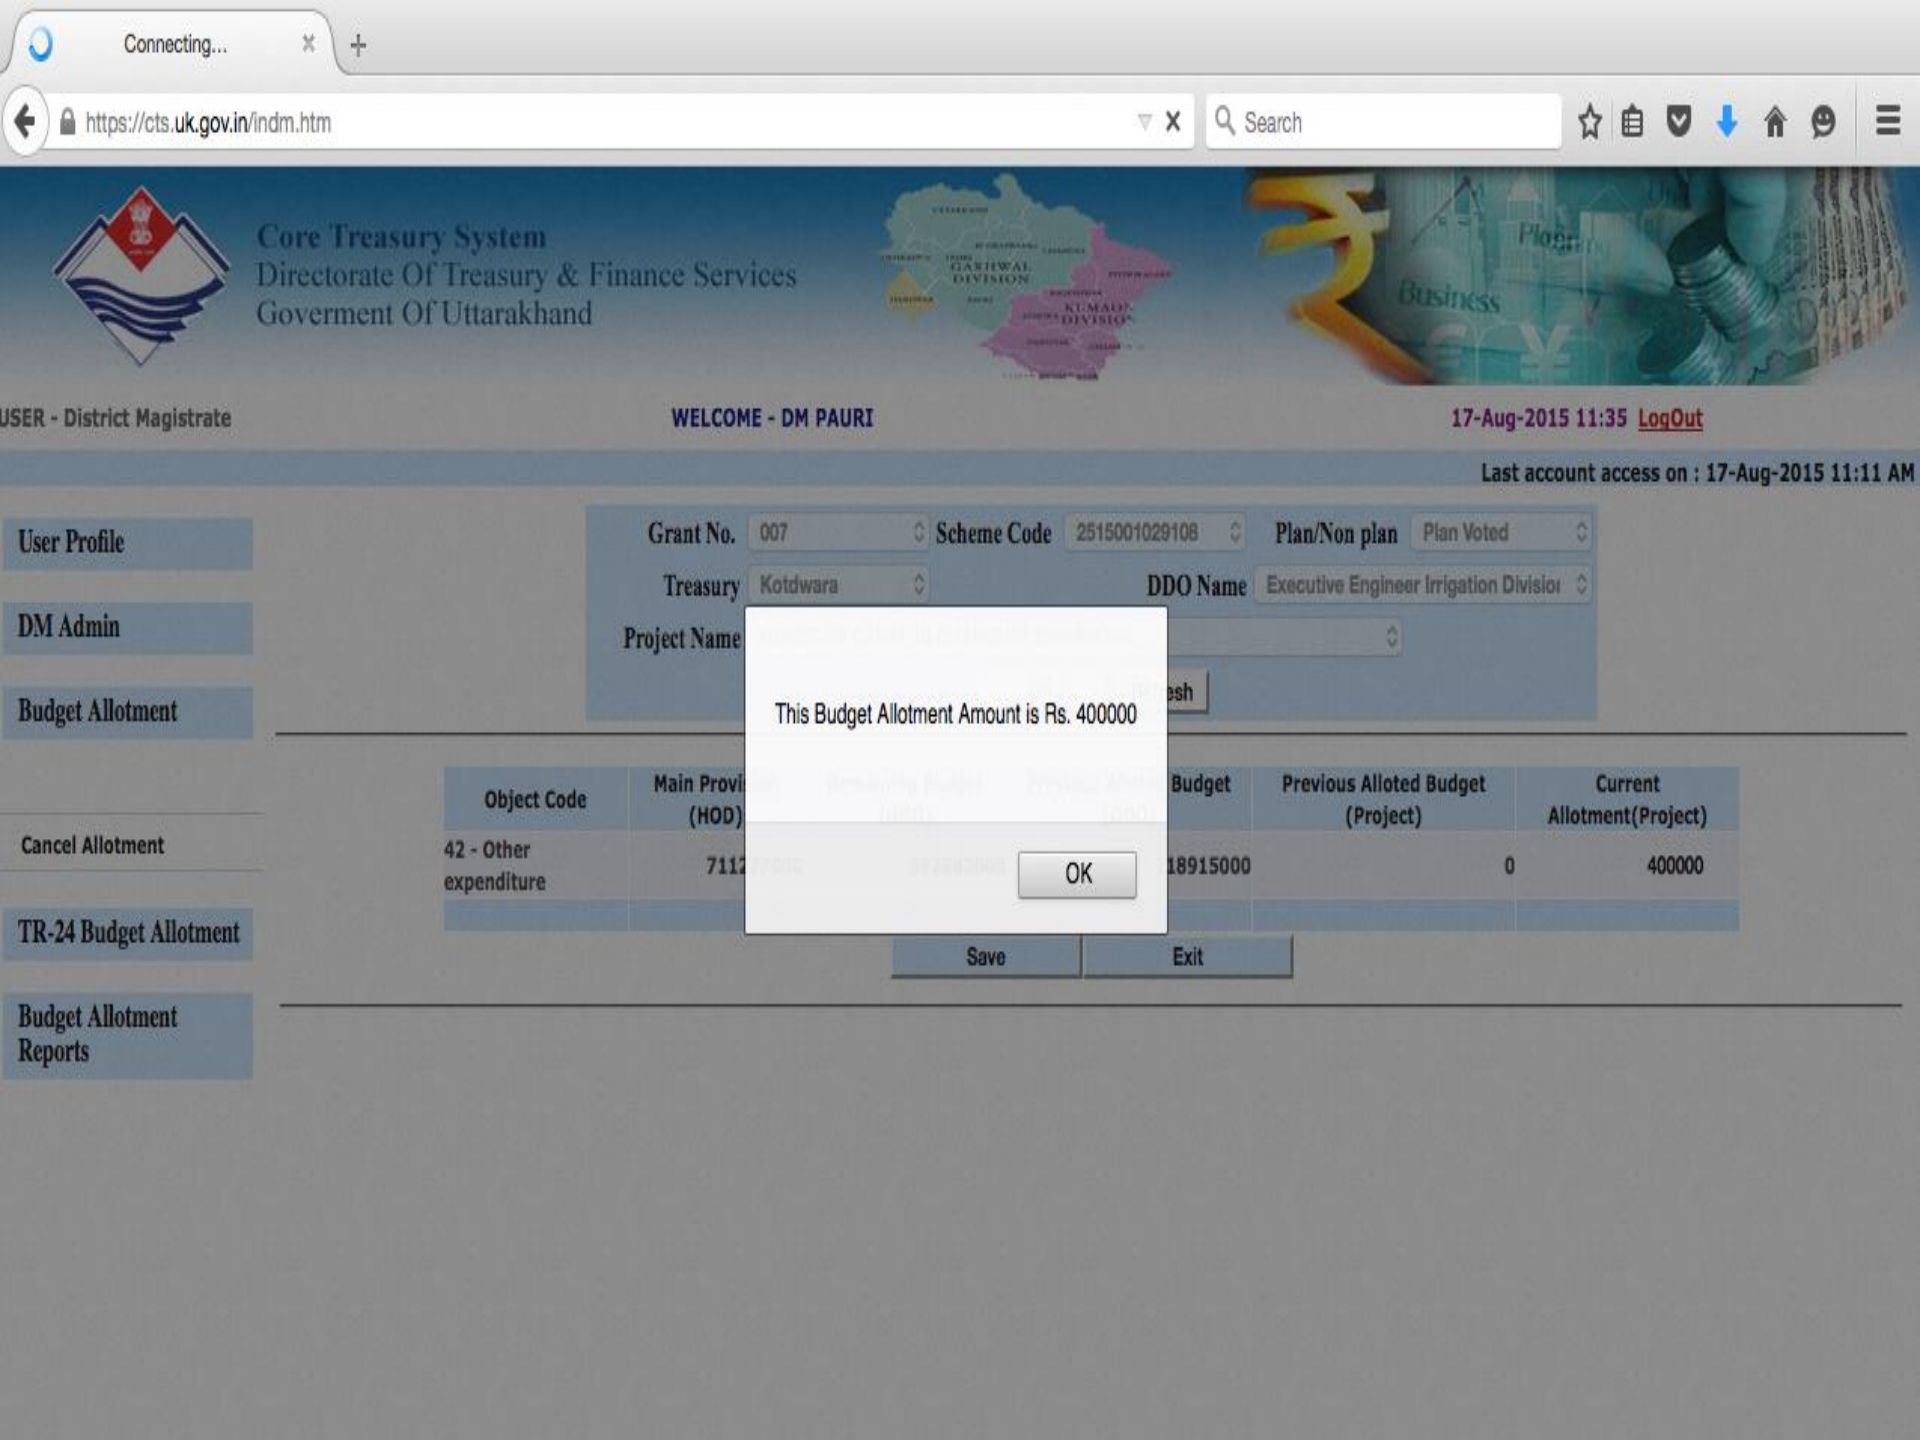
Connecting...

https://cts.uk.gov.in/indm.htm

Search

Core Treasury System
Directorate Of Treasury & Finance Services
Goverment Of Uttarakhand

GARHWAL DIVISION
KUMAON DIVISION

Plan
Business

USER - District Magistrate

WELCOME - DM PAURI

17-Aug-2015 11:35 LogOut

Last account access on : 17-Aug-2015 11:11 AM

User Profile

DM Admin

Budget Allotment

Cancel Allotment

TR-24 Budget Allotment

Budget Allotment Reports

Grant No. 007 Scheme Code 2515001029108 Plan/Non plan Plan Voted

Treasury Kotdwara DDO Name Executive Engineer Irrigation Divisio

Project Name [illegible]

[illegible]esh

| Object Code | Main Provi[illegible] (HOD) | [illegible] | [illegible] Budget | Previous Alloted Budget (Project) | Current Allotment(Project) |
|---|---|---|---|---|---|
| 42 - Other expenditure | 711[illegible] | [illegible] | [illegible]18915000 | 0 | 400000 |

Save Exit

This Budget Allotment Amount is Rs. 400000

OK